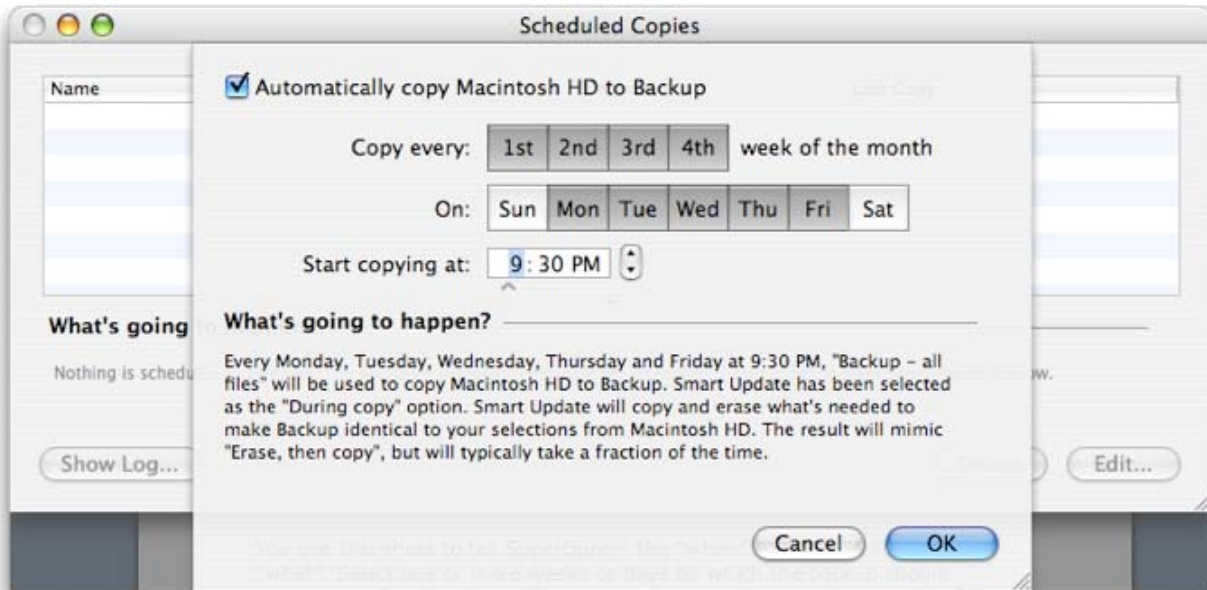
Scheduled Copies

Name

Last Copy

Automatically copy Macintosh HD to Backup

Copy every: 1st 2nd 3rd 4th week of the month

On: Sun Mon Tue Wed Thu Fri Sat

Start copying at: 9 : 30 PM

What's going to happen?

Every Monday, Tuesday, Wednesday, Thursday and Friday at 9:30 PM, "Backup – all files" will be used to copy Macintosh HD to Backup. Smart Update has been selected as the "During copy" option. Smart Update will copy and erase what's needed to make Backup identical to your selections from Macintosh HD. The result will mimic "Erase, then copy", but will typically take a fraction of the time.

What's going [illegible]

Nothing is schedu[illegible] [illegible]w.

Show Log...

Edit...

Cancel

OK

You use this sheet to tell SuperDuper! the "when" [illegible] "what". Select one or more weeks or days on which the backup should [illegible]